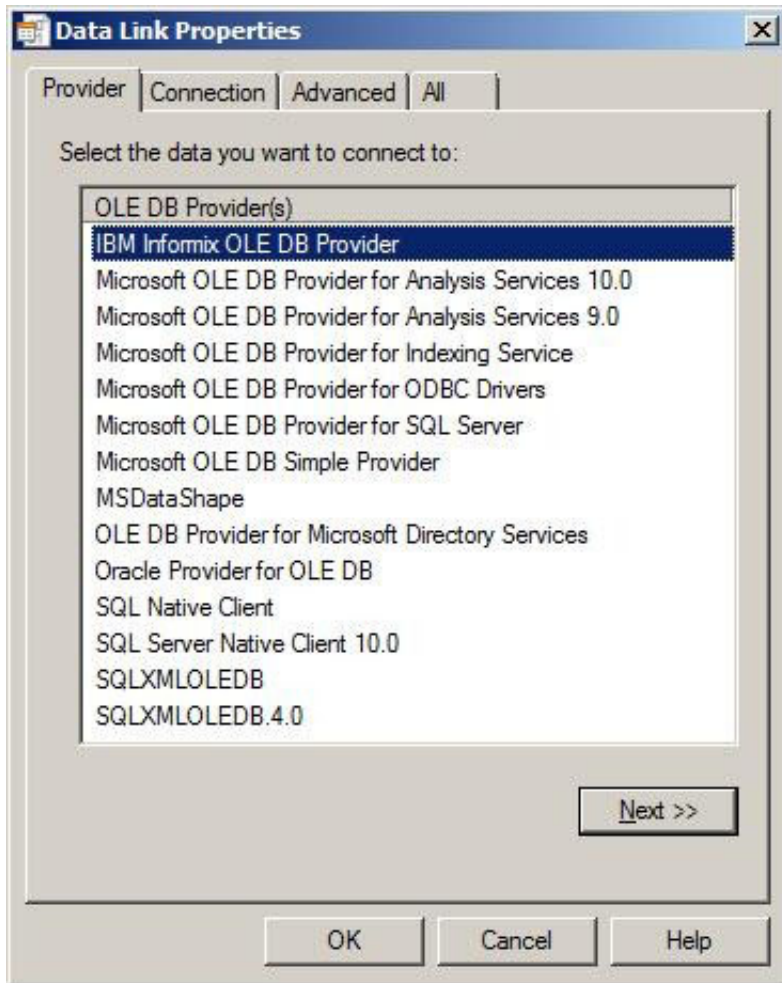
Data Link Properties

Provider | Connection | Advanced | All

Select the data you want to connect to:

OLE DB Provider(s)
IBM Informix OLE DB Provider
Microsoft OLE DB Provider for Analysis Services 10.0
Microsoft OLE DB Provider for Analysis Services 9.0
Microsoft OLE DB Provider for Indexing Service
Microsoft OLE DB Provider for ODBC Drivers
Microsoft OLE DB Provider for SQL Server
Microsoft OLE DB Simple Provider
MSDataShape
OLE DB Provider for Microsoft Directory Services
Oracle Provider for OLE DB
SQL Native Client
SQL Server Native Client 10.0
SQLXMLOLEDB
SQLXMLOLEDB.4.0

Next >>

OK
Cancel
Help